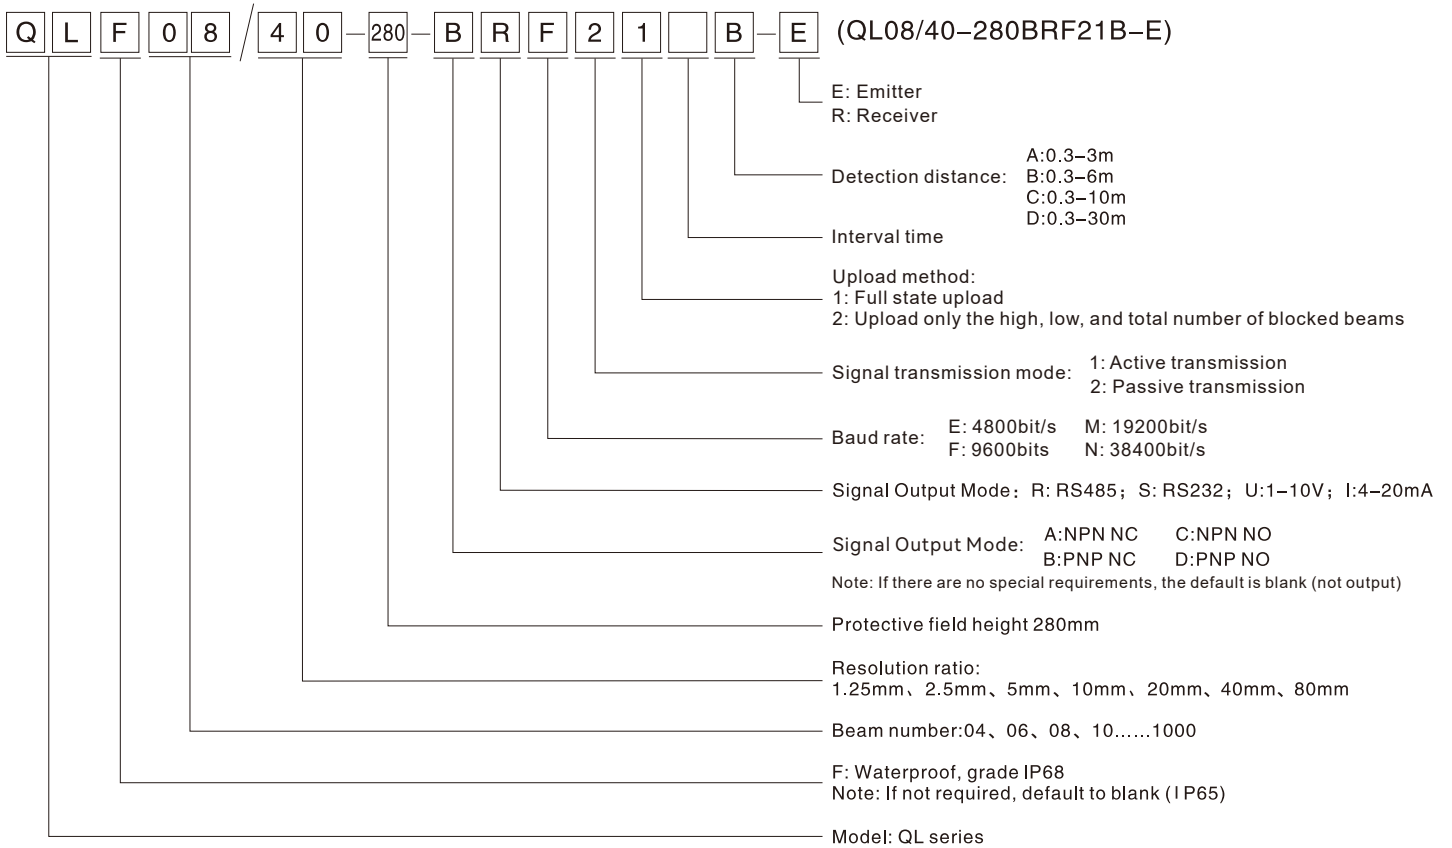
Q L F 0 8 / 4 0 – 280 – B R F 2 1 B – E (QL08/40–280BRF21B–E)

E: Emitter
R: Receiver

Detection distance: A:0.3–3m B:0.3–6m C:0.3–10m D:0.3–30m

Interval time

Upload method:
1: Full state upload
2: Upload only the high, low, and total number of blocked beams

Signal transmission mode: 1: Active transmission 2: Passive transmission

Baud rate: E: 4800bit/s M: 19200bit/s F: 9600bits N: 38400bit/s

Signal Output Mode：R: RS485；S: RS232；U:1–10V；I:4–20mA

Signal Output Mode: A:NPN NC C:NPN NO B:PNP NC D:PNP NO
Note: If there are no special requirements, the default is blank (not output)

Protective field height 280mm

Resolution ratio:
1.25mm、2.5mm、5mm、10mm、20mm、40mm、80mm

Beam number:04、06、08、10……1000

F: Waterproof, grade IP68
Note: If not required, default to blank (I P65)

Model: QL series